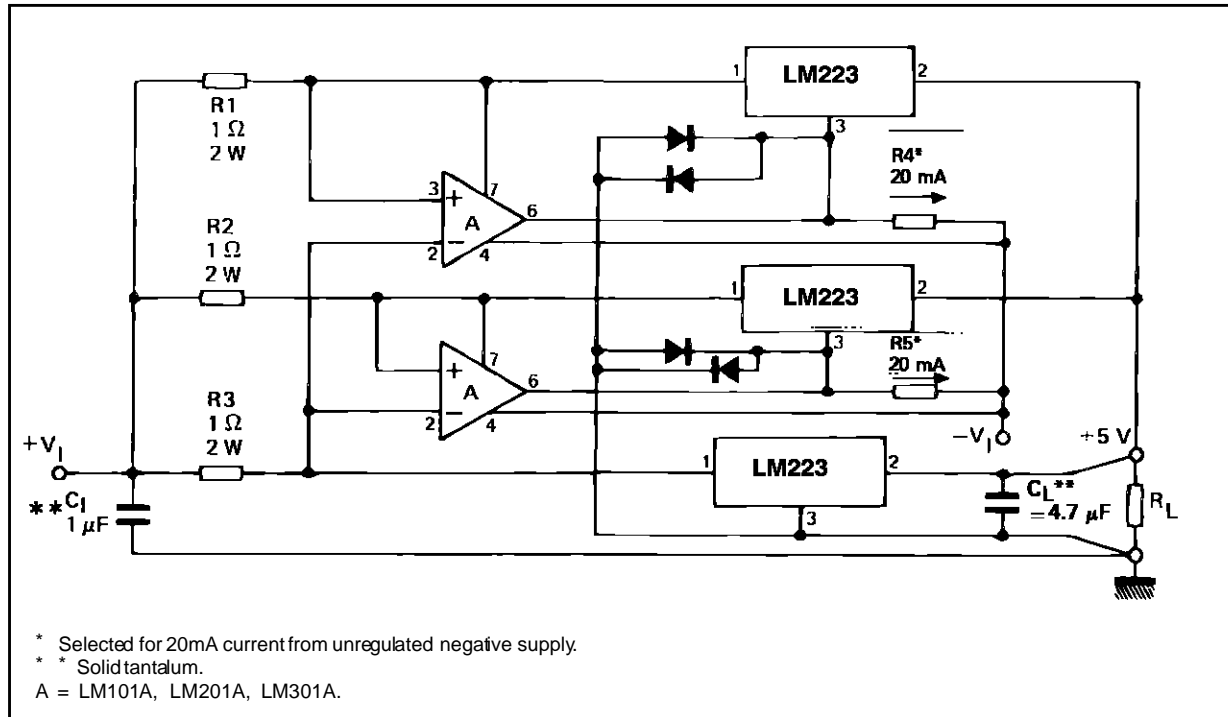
1 LM223 2

R1
1 Ω
2 W

3 + 7
A 6
2 − 4

3

R4*
20 mA

R2
1 Ω
2 W

1 LM223 2

3 + 7
A 6
2 − 4

3

R5*
20 mA

R3
1 Ω
2 W

$+V_I$

$-V_I$

+5 V

1 LM223 2

3

$**C_I$
1 μF

$C_L**$
= 4.7 μF

$R_L$

* Selected for 20mA current from unregulated negative supply.
* * Solid tantalum.
A = LM101A, LM201A, LM301A.